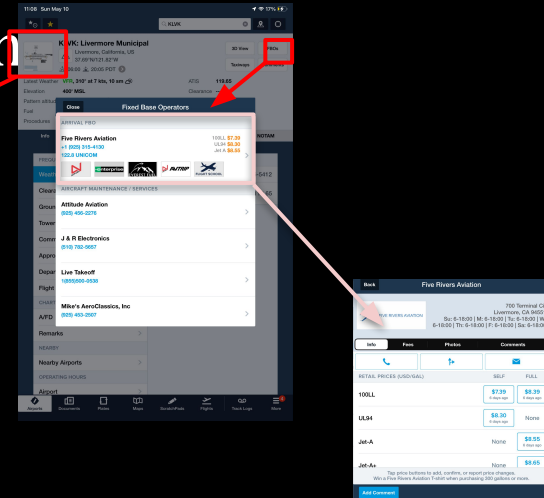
11:08 Sun May 10

KLVK

KLVK: Livermore Municipal
Livermore, California, US
37.69°N/121.82°W
19:08 20:08 PDT

3D View
FBOs
Taxiways

Latest Weather VFR, 310° at 7 kts, 10 sm
Elevation 400' MSL
Pattern altitude
Fuel
Procedures

ATIS 119.65
Clearance

Info
NOTAM

Close
Fixed Base Operators

ARRIVAL FBO

Five Rivers Aviation
+1 (925) 315-4130
122.8 UNICOM
100LL $7.39
UL94 $8.30
Jet A $8.55

AIRCRAFT MAINTENANCE / SERVICES

Attitude Aviation
(925) 456-2276

J & R Electronics
(510) 782-9667

Live Takeoff
1(855)500-5538

Mike's AeroClassics, Inc
(925) 453-2567

Weath
Cleara
Groun
Tower
Comm
Appro
Depar
Flight
CHART
A/FD
Remarks
NEARBY
Nearby Airports
OPERATING HOURS
Airport

-5412

Airports Documents Photos Maps ScratchPads Flights Track Logs More

Back
Five Rivers Aviation

FIVE RIVERS AVIATION
700 Terminal Ci
Livermore, CA 9455
Su: 6-18:00 | M: 6-18:00 | Tu: 6-18:00 | W
6-18:00 | Th: 6-18:00 | F: 6-18:00 | Sa: 6-18:00

Info Fees Photos Comments

RETAIL PRICES (USD/GAL) SELF FULL

100LL $7.39 $8.39
UL94 $8.30 None
Jet-A None $8.55
Jet-A+ None $8.65

Tap price buttons to add, confirm, or report price changes.
Win a Five Rivers Aviation T-shirt when purchasing 300 gallons or more.

Add Comment